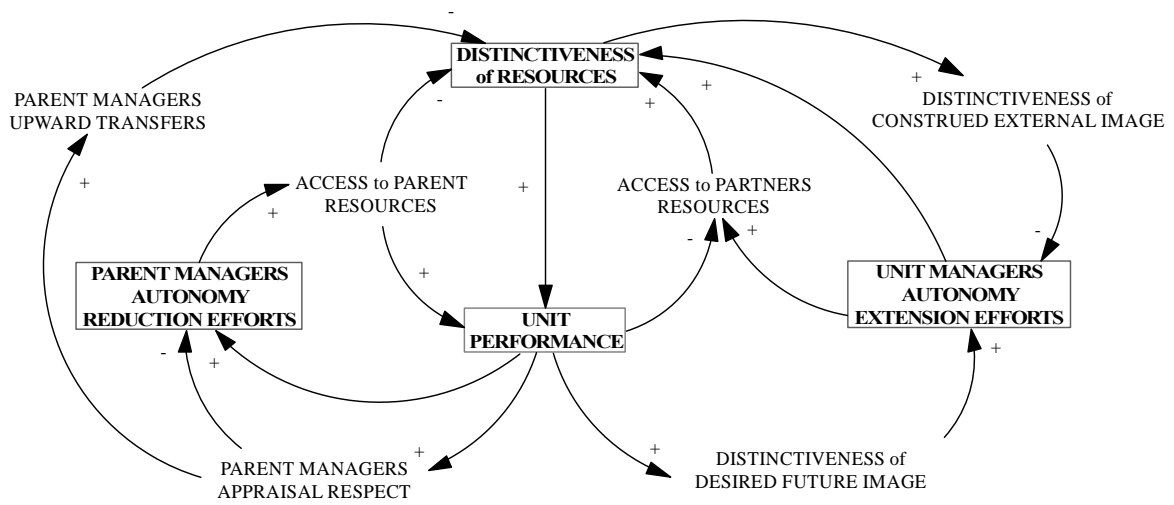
-

DISTINCTIVENESS of RESOURCES

PARENT MANAGERS UPWARD TRANSFERS

+

DISTINCTIVENESS of CONSTRUED EXTERNAL IMAGE

-

+

+

+

ACCESS to PARENT RESOURCES

+

ACCESS to PARTNERS RESOURCES

+

+

-

+

-

PARENT MANAGERS AUTONOMY REDUCTION EFFORTS

+

UNIT PERFORMANCE

UNIT MANAGERS AUTONOMY EXTENSION EFFORTS

-

+

+

+

+

PARENT MANAGERS APPRAISAL RESPECT

DISTINCTIVENESS of DESIRED FUTURE IMAGE